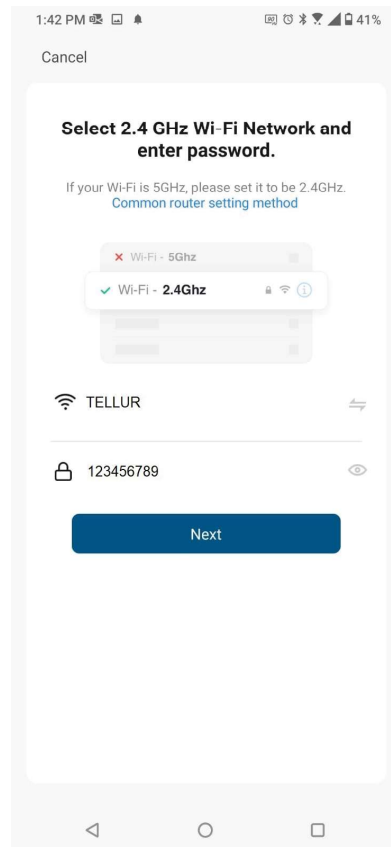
1:42 PM 41%

Cancel

Select 2.4 GHz Wi-Fi Network and enter password.

If your Wi-Fi is 5GHz, please set it to be 2.4GHz.
Common router setting method

Wi-Fi - 5Ghz
Wi-Fi - 2.4Ghz

TELLUR

123456789

Next